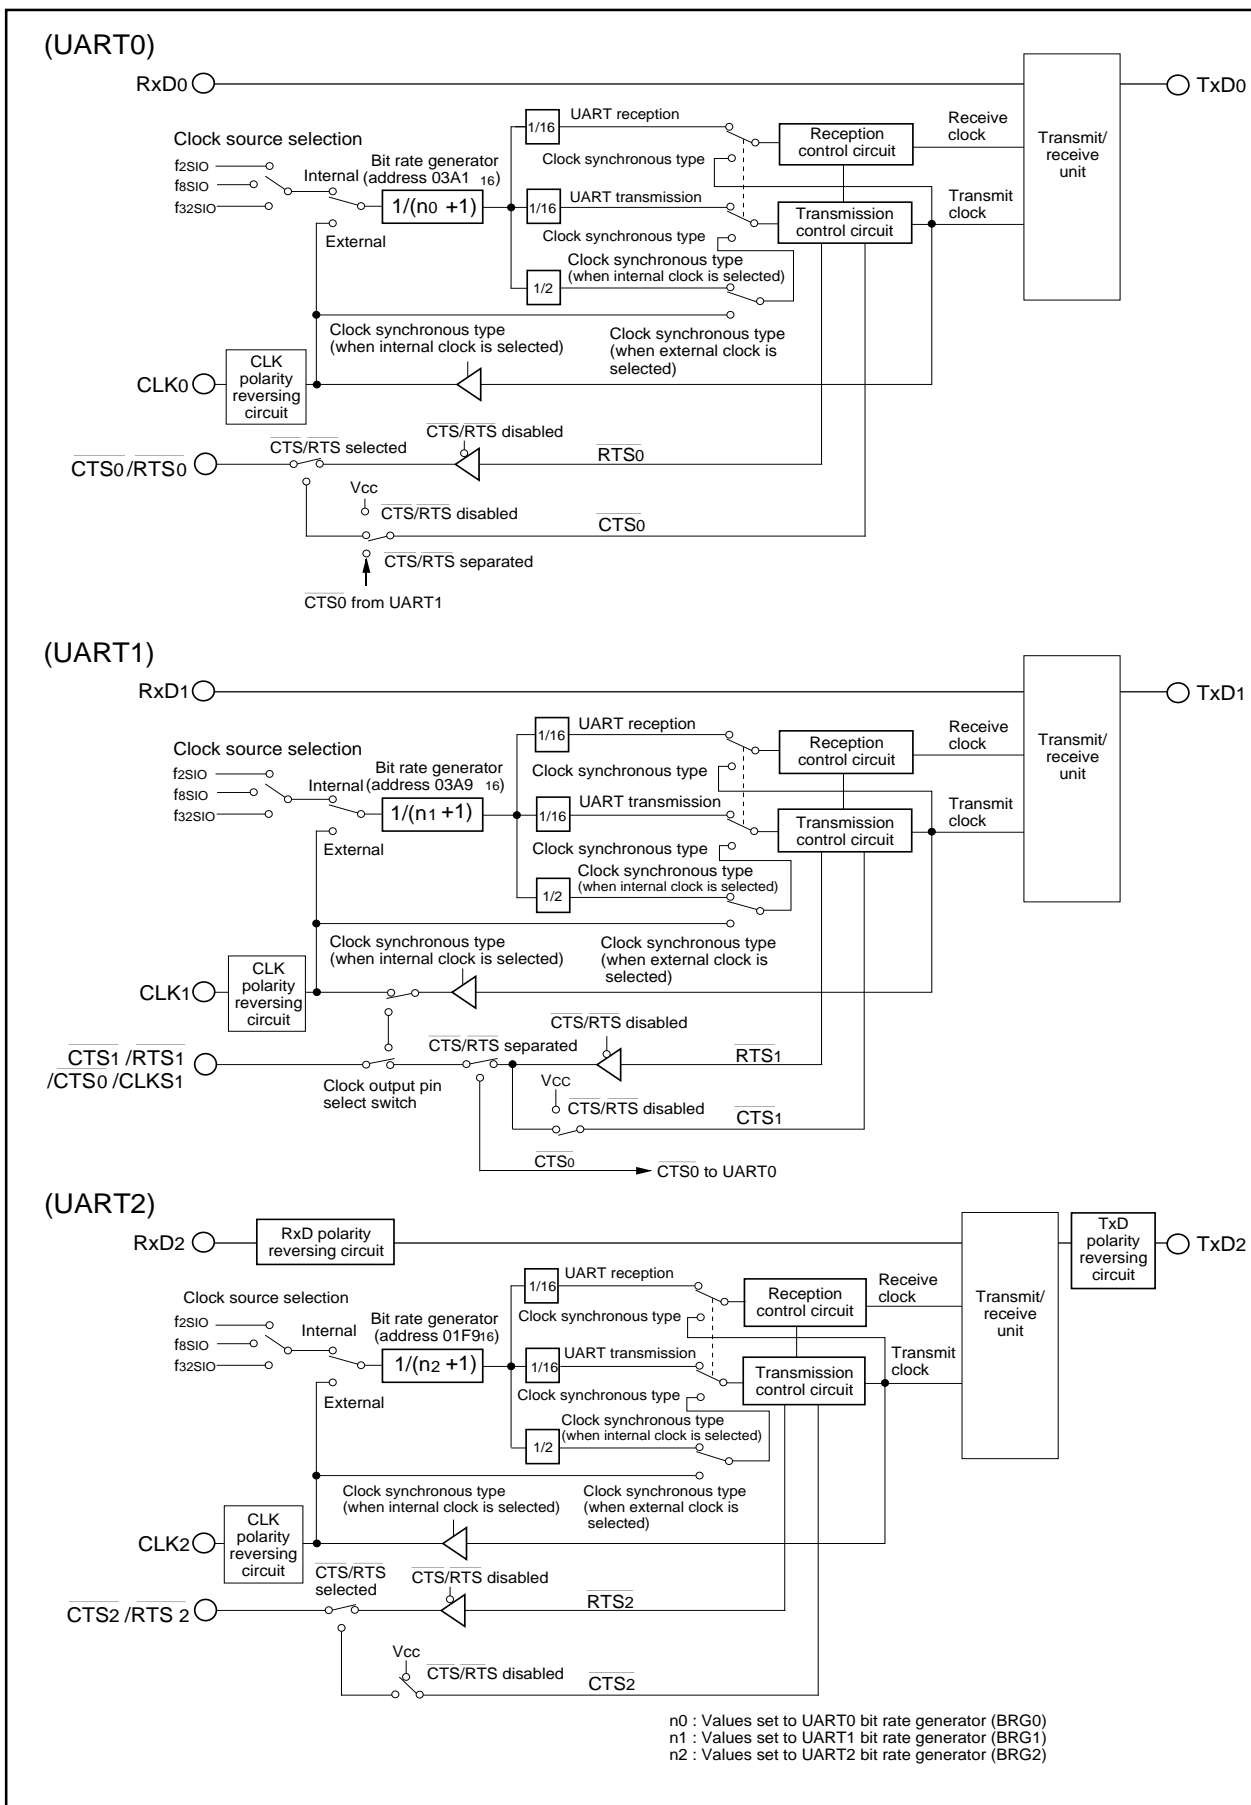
(UART0)

RxD0

TxD0

Clock source selection

f2SIO

f8SIO

f32SIO

Internal

Bit rate generator (address 03A1 16)

$1/(n_0+1)$

External

1/16

UART reception

Clock synchronous type

1/16

UART transmission

Clock synchronous type

Clock synchronous type (when internal clock is selected)

1/2

Reception control circuit

Transmission control circuit

Receive clock

Transmit clock

Transmit/ receive unit

Clock synchronous type (when internal clock is selected)

Clock synchronous type (when external clock is selected)

CLK0

CLK polarity reversing circuit

$\overline{CTS0}/\overline{RTS0}$

$\overline{CTS}/\overline{RTS}$ selected

$\overline{CTS}/\overline{RTS}$ disabled

$\overline{RTS0}$

Vcc

$\overline{CTS}/\overline{RTS}$ disabled

$\overline{CTS0}$

$\overline{CTS}/\overline{RTS}$ separated

$\overline{CTS0}$ from UART1

(UART1)

RxD1

TxD1

Clock source selection

f2SIO

f8SIO

f32SIO

Internal

Bit rate generator (address 03A9 16)

$1/(n_1+1)$

External

1/16

UART reception

Clock synchronous type

1/16

UART transmission

Clock synchronous type

Clock synchronous type (when internal clock is selected)

1/2

Reception control circuit

Transmission control circuit

Receive clock

Transmit clock

Transmit/ receive unit

Clock synchronous type (when internal clock is selected)

Clock synchronous type (when external clock is selected)

CLK1

CLK polarity reversing circuit

$\overline{CTS1}/\overline{RTS1}$ /$\overline{CTS0}$ /CLKS1

$\overline{CTS}/\overline{RTS}$ separated

$\overline{CTS}/\overline{RTS}$ disabled

$\overline{RTS1}$

Clock output pin select switch

Vcc

$\overline{CTS}/\overline{RTS}$ disabled

$\overline{CTS1}$

$\overline{CTS0}$

$\overline{CTS0}$ to UART0

(UART2)

RxD2

RxD polarity reversing circuit

TxD polarity reversing circuit

TxD2

Clock source selection

f2SIO

f8SIO

f32SIO

Internal

Bit rate generator (address 01F916)

$1/(n_2+1)$

External

1/16

UART reception

Clock synchronous type

1/16

UART transmission

Clock synchronous type

Clock synchronous type (when internal clock is selected)

1/2

Reception control circuit

Transmission control circuit

Receive clock

Transmit clock

Transmit/ receive unit

Clock synchronous type (when internal clock is selected)

Clock synchronous type (when external clock is selected)

CLK2

CLK polarity reversing circuit

$\overline{CTS}/\overline{RTS}$ selected

$\overline{CTS}/\overline{RTS}$ disabled

$\overline{CTS2}/\overline{RTS2}$

$\overline{RTS2}$

Vcc

$\overline{CTS}/\overline{RTS}$ disabled

$\overline{CTS2}$

n0 : Values set to UART0 bit rate generator (BRG0)
n1 : Values set to UART1 bit rate generator (BRG1)
n2 : Values set to UART2 bit rate generator (BRG2)